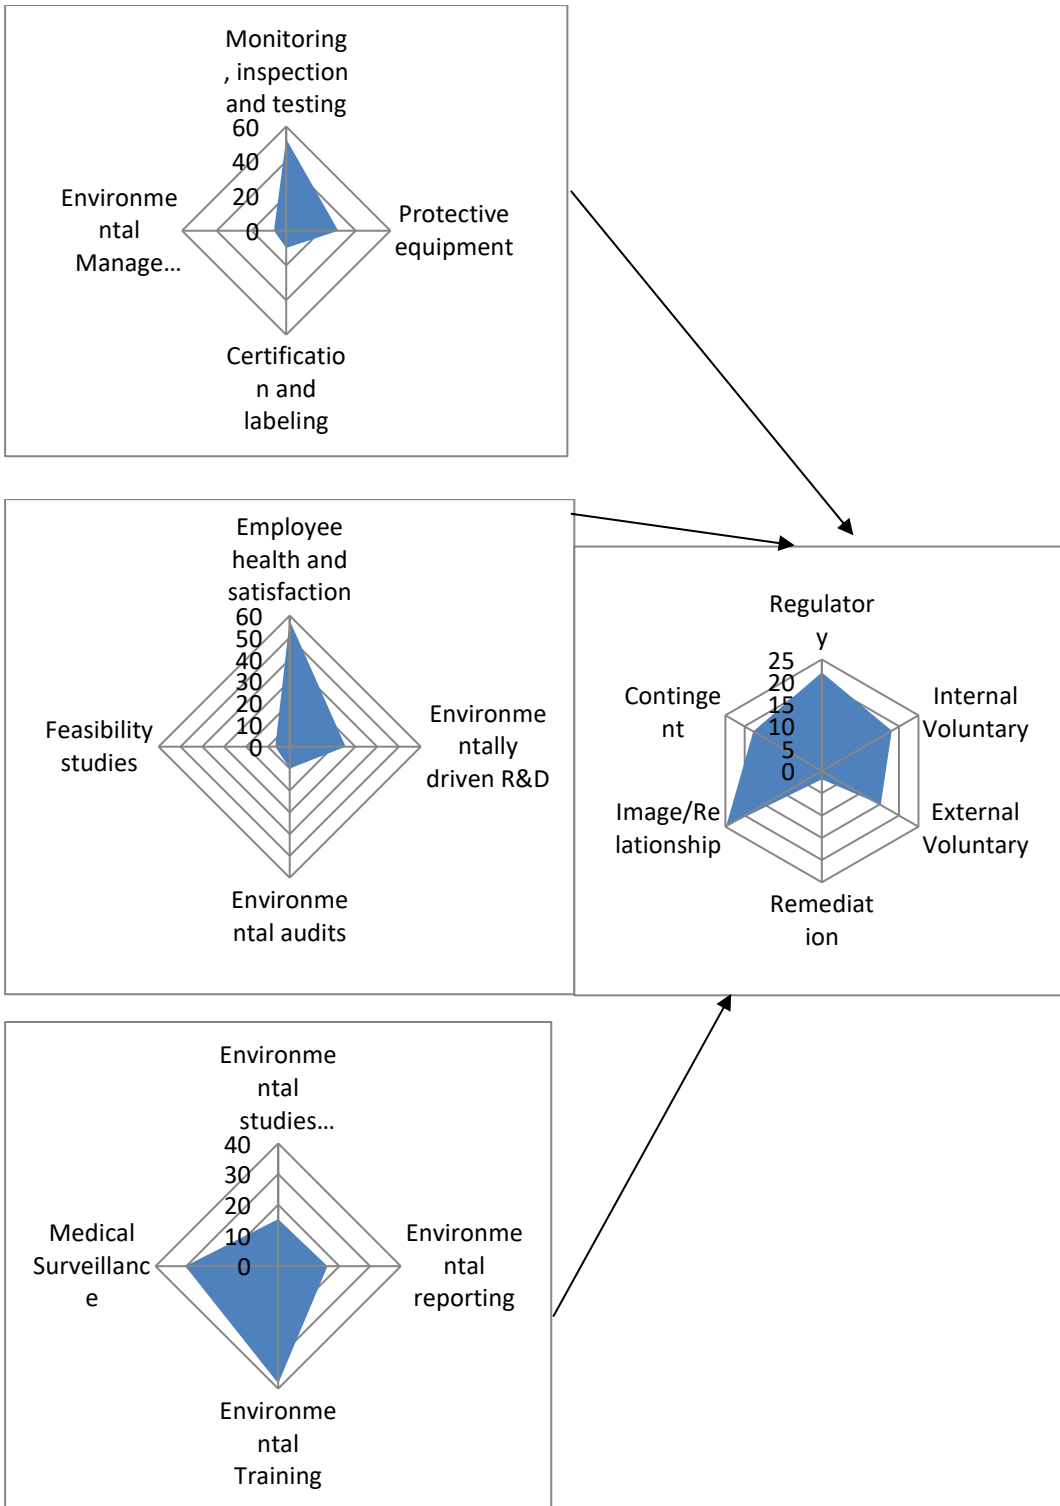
Monitoring, inspection and testing
60
40
20
0
Protective equipment
Certification and labeling
Environmental Manage...

Employee health and satisfaction
60
50
40
30
20
10
0
Environmentally driven R&D
Environmental audits
Feasibility studies

Regulatory
25
20
15
10
5
0
Internal Voluntary
External Voluntary
Remediation
Image/Relationship
Contingent

Environmental studies...
40
30
20
10
0
Environmental reporting
Environmental Training
Medical Surveillance